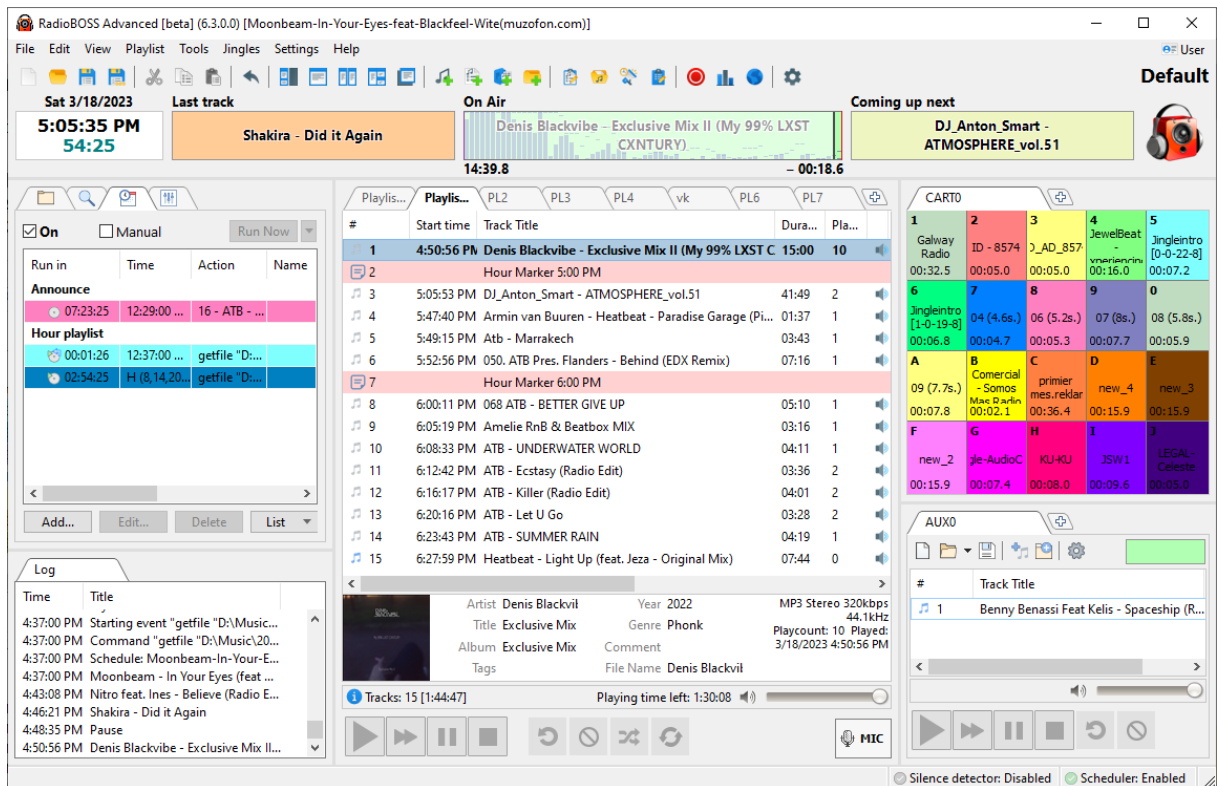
RadioBOSS Advanced [beta] (6.3.0.0) [Moonbeam-In-Your-Eyes-feat-Blackfeel-Wite(muzofon.com)]

File Edit View Playlist Tools Jingles Settings Help

User

Default

Sat 3/18/2023
5:05:35 PM
54:25

Last track
Shakira - Did it Again

On Air
Denis Blackvibe - Exclusive Mix II (My 99% LXST CXNTURY)
14:39.8
– 00:18.6

Coming up next
DJ_Anton_Smart - ATMOSPHERE_vol.51

On
Manual
Run Now

| Run in | Time | Action | Name |
|---|---|---|---|
| Announce | | | |
| 07:23:25 | 12:29:00 ... | 16 - ATB - ... | |
| Hour playlist | | | |
| 00:01:26 | 12:37:00 ... | getfile "D:... | |
| 02:54:25 | H (8,14,20... | getfile "D:... | |

Add... Edit... Delete List

Log

| Time | Title |
|---|---|
| 4:37:00 PM | Starting event "getfile "D:\Music... |
| 4:37:00 PM | Command "getfile "D:\Music\20... |
| 4:37:00 PM | Schedule: Moonbeam-In-Your-E... |
| 4:37:00 PM | Moonbeam - In Your Eyes (feat ... |
| 4:43:08 PM | Nitro feat. Ines - Believe (Radio E... |
| 4:46:21 PM | Shakira - Did it Again |
| 4:48:35 PM | Pause |
| 4:50:56 PM | Denis Blackvibe - Exclusive Mix II... |

Playlis... Playlis... PL2 PL3 PL4 vk PL6 PL7

| # | Start time | Track Title | Dura... | Pla... |
|---|---|---|---|---|
| 1 | 4:50:56 PM | Denis Blackvibe - Exclusive Mix II (My 99% LXST C | 15:00 | 10 |
| 2 | | Hour Marker 5:00 PM | | |
| 3 | 5:05:53 PM | DJ_Anton_Smart - ATMOSPHERE_vol.51 | 41:49 | 2 |
| 4 | 5:47:40 PM | Armin van Buuren - Heatbeat - Paradise Garage (Pi... | 01:37 | 1 |
| 5 | 5:49:15 PM | Atb - Marrakech | 03:43 | 1 |
| 6 | 5:52:56 PM | 050. ATB Pres. Flanders - Behind (EDX Remix) | 07:16 | 1 |
| 7 | | Hour Marker 6:00 PM | | |
| 8 | 6:00:11 PM | 068 ATB - BETTER GIVE UP | 05:10 | 1 |
| 9 | 6:05:19 PM | Amelie RnB & Beatbox MIX | 03:16 | 1 |
| 10 | 6:08:33 PM | ATB - UNDERWATER WORLD | 04:11 | 1 |
| 11 | 6:12:42 PM | ATB - Ecstasy (Radio Edit) | 03:36 | 2 |
| 12 | 6:16:17 PM | ATB - Killer (Radio Edit) | 04:01 | 2 |
| 13 | 6:20:16 PM | ATB - Let U Go | 03:28 | 2 |
| 14 | 6:23:43 PM | ATB - SUMMER RAIN | 04:19 | 1 |
| 15 | 6:27:59 PM | Heatbeat - Light Up (feat. Jeza - Original Mix) | 07:44 | 0 |

Artist Denis Blackvil Year 2022
Title Exclusive Mix Genre Phonk
Album Exclusive Mix Comment
Tags File Name Denis Blackvil
MP3 Stereo 320kbps 44.1kHz
Playcount: 10 Played: 3/18/2023 4:50:56 PM

Tracks: 15 [1:44:47] Playing time left: 1:30:08

MIC

CART0

1 Galway Radio 00:32.5
2 ID - 8574 00:05.0
3 )_AD_857 00:05.0
4 JewelBeat - xperiencin 00:16.0
5 Jingleintro [0-0-22-8] 00:07.2
6 Jingleintro [1-0-19-8] 00:06.8
7 04 (4.6s.) 00:04.7
8 06 (5.2s.) 00:05.3
9 07 (8s.) 00:07.7
0 08 (5.8s.) 00:05.9
A 09 (7.7s.) 00:07.8
B Comercial - Somos Mas Radio 00:02.1
C primier mes.reklar 00:36.4
D new_4 00:15.9
E new_3 00:15.9
F new_2 00:15.9
G gle-AudioC 00:07.4
H KU-KU 00:08.0
I JSW1 00:09.6
J LEGAL-Celeste 00:05.0

AUX0

| # | Track Title |
|---|---|
| 1 | Benny Benassi Feat Kelis - Spaceship (R... |

Silence detector: Disabled Scheduler: Enabled